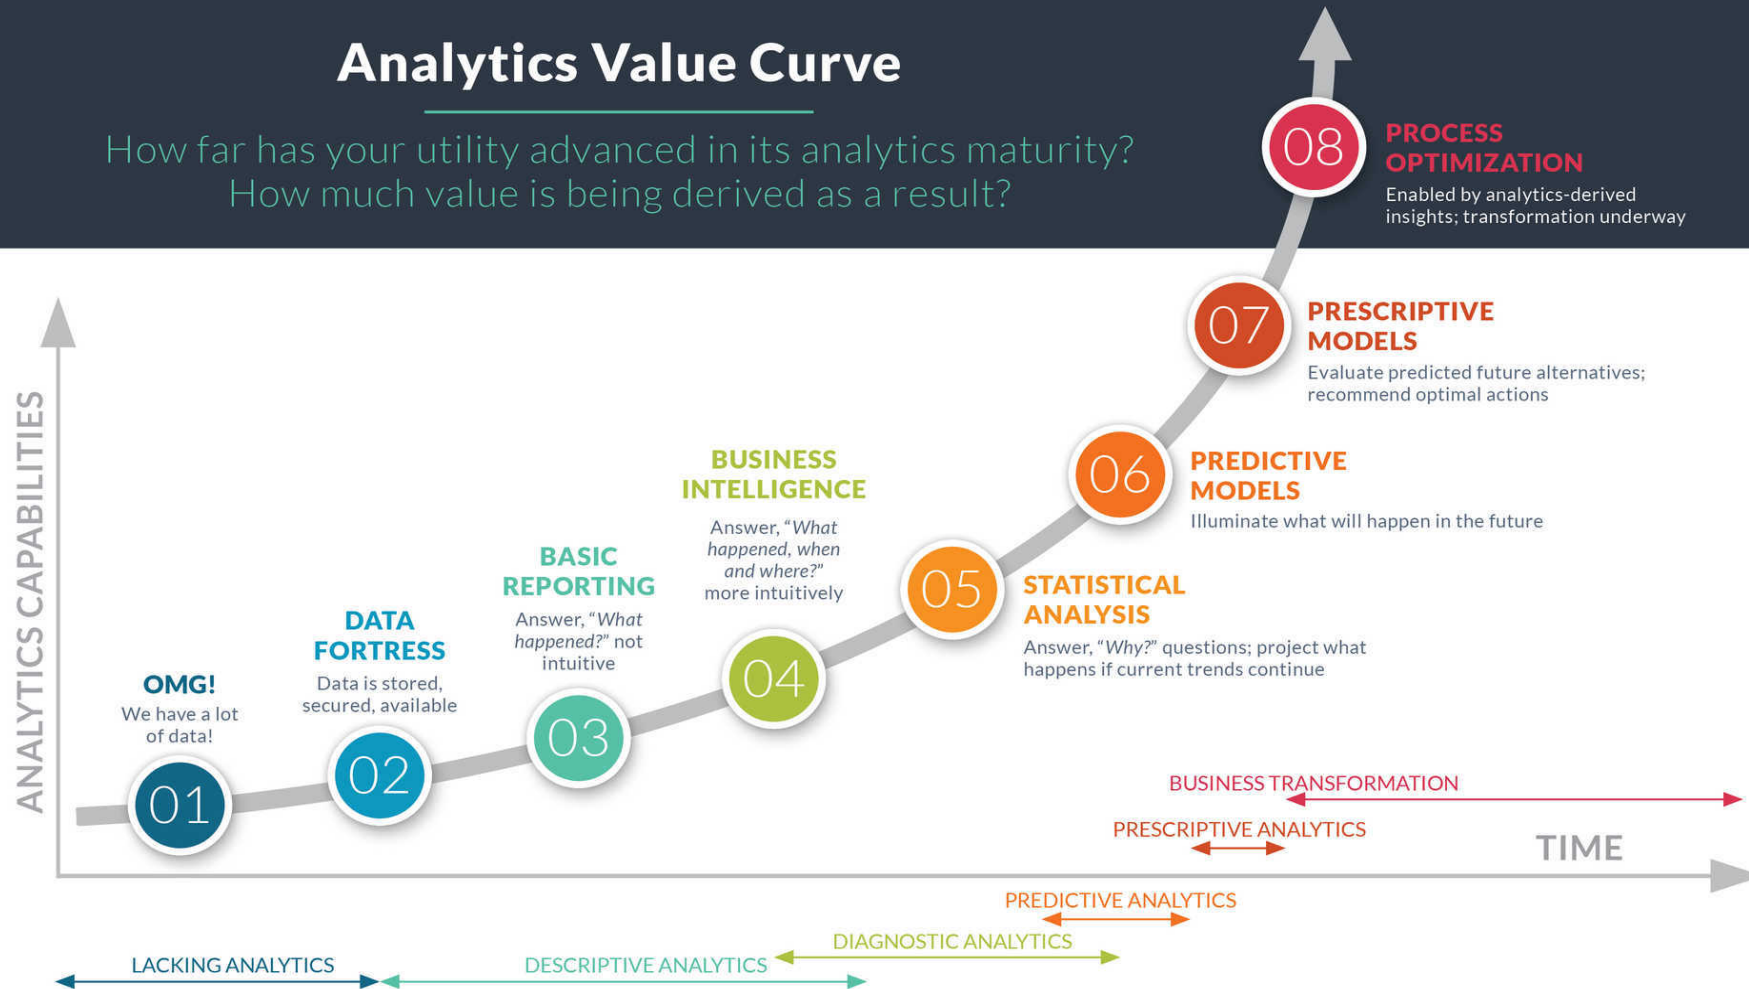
Analytics Value Curve

How far has your utility advanced in its analytics maturity?
How much value is being derived as a result?

08 PROCESS OPTIMIZATION
Enabled by analytics-derived insights; transformation underway

07 PRESCRIPTIVE MODELS
Evaluate predicted future alternatives; recommend optimal actions

06 PREDICTIVE MODELS
Illuminate what will happen in the future

05 STATISTICAL ANALYSIS
Answer, "*Why?*" questions; project what happens if current trends continue

04 BUSINESS INTELLIGENCE
Answer, "*What happened, when and where?*" more intuitively

03 BASIC REPORTING
Answer, "*What happened?*" not intuitive

02 DATA FORTRESS
Data is stored, secured, available

01 OMG!
We have a lot of data!

ANALYTICS CAPABILITIES

TIME

BUSINESS TRANSFORMATION
PRESCRIPTIVE ANALYTICS
PREDICTIVE ANALYTICS
DIAGNOSTIC ANALYTICS
DESCRIPTIVE ANALYTICS
LACKING ANALYTICS